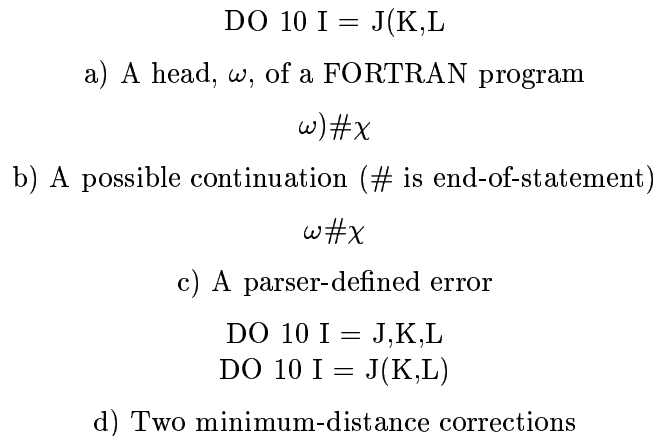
DO 10 I = J(K,L

a) A head, $\omega$, of a FORTRAN program

$\omega)\#\chi$

b) A possible continuation (# is end-of-statement)

$\omega\#\chi$

c) A parser-defined error

DO 10 I = J,K,L
DO 10 I = J(K,L)

d) Two minimum-distance corrections